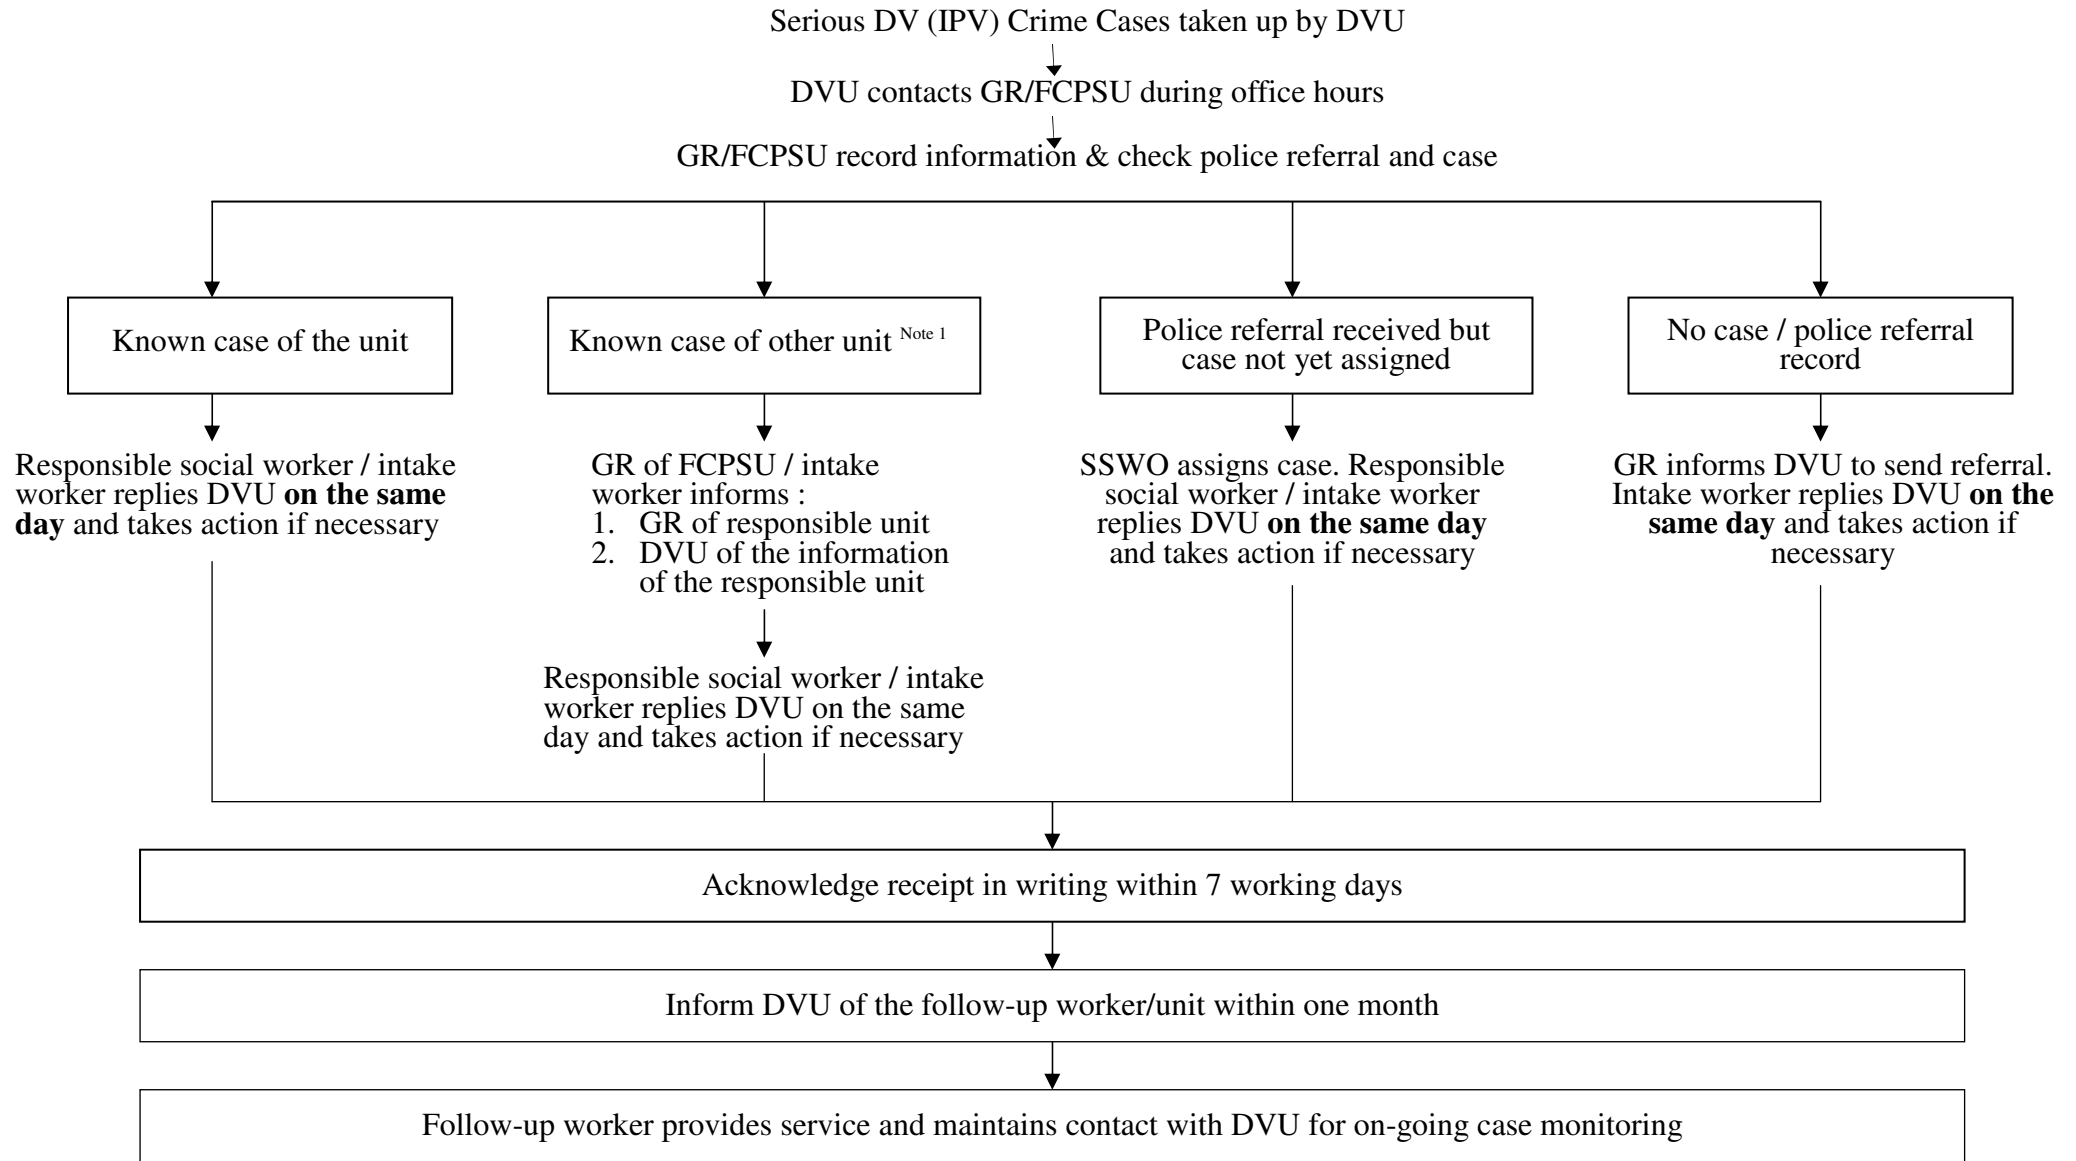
Serious DV (IPV) Crime Cases taken up by DVU

DVU contacts GR/FCPSU during office hours

GR/FCPSU record information & check police referral and case

Known case of the unit

Responsible social worker / intake worker replies DVU **on the same day** and takes action if necessary

Known case of other unit $^{\text{Note 1}}$

GR of FCPSU / intake worker informs :
1. GR of responsible unit
2. DVU of the information of the responsible unit

Responsible social worker / intake worker replies DVU on the same day and takes action if necessary

Police referral received but case not yet assigned

SSWO assigns case. Responsible social worker / intake worker replies DVU **on the same day** and takes action if necessary

No case / police referral record

GR informs DVU to send referral. Intake worker replies DVU **on the same day** and takes action if necessary

Acknowledge receipt in writing within 7 working days

Inform DVU of the follow-up worker/unit within one month

Follow-up worker provides service and maintains contact with DVU for on-going case monitoring